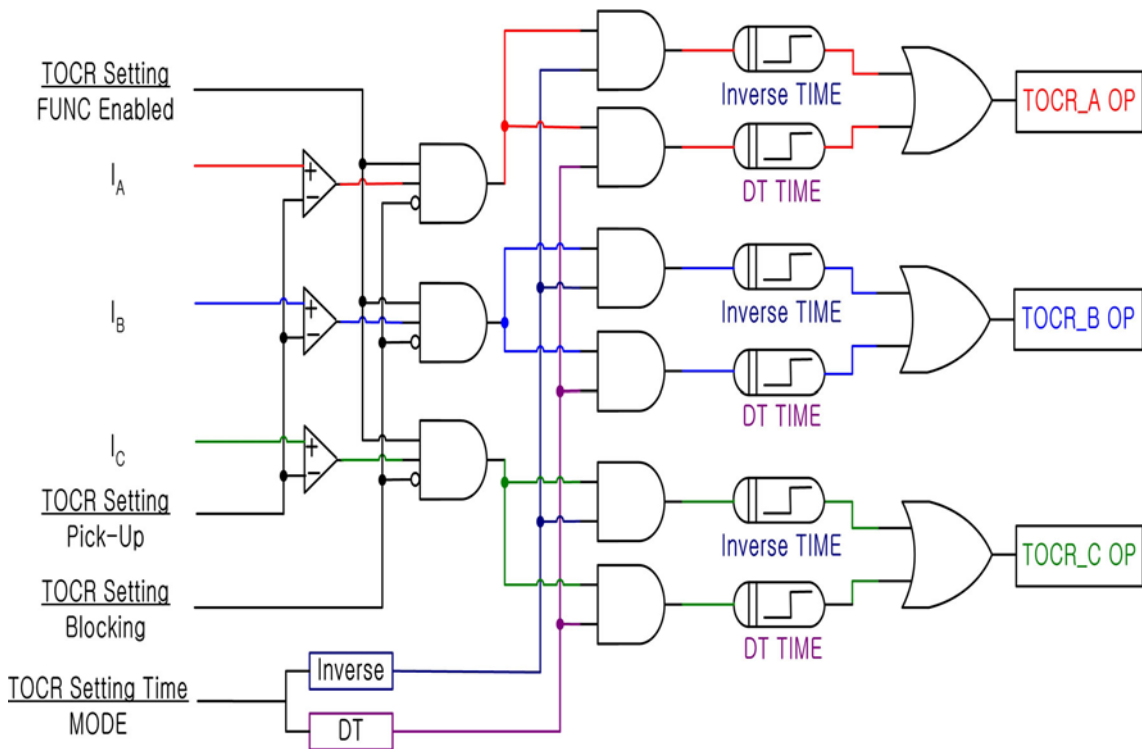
TOCR Setting
FUNC Enabled

$I_A$

$I_B$

$I_C$

TOCR Setting
Pick-Up

TOCR Setting
Blocking

TOCR Setting Time
MODE

Inverse

DT

Inverse TIME

DT TIME

TOCR_A OP

Inverse TIME

DT TIME

TOCR_B OP

Inverse TIME

DT TIME

TOCR_C OP